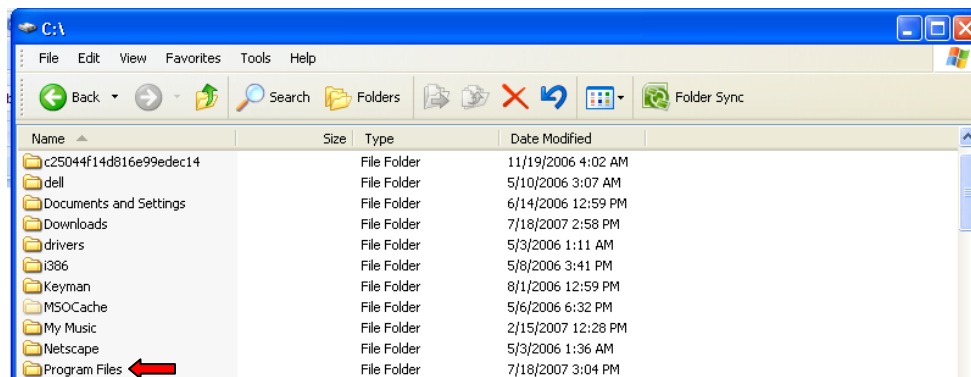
C:\

File Edit View Favorites Tools Help

Back Search Folders Folder Sync

| Name | Size | Type | Date Modified |
|---|---|---|---|
| c25044f14d816e99edec14 | | File Folder | 11/19/2006 4:02 AM |
| dell | | File Folder | 5/10/2006 3:07 AM |
| Documents and Settings | | File Folder | 6/14/2006 12:59 PM |
| Downloads | | File Folder | 7/18/2007 2:58 PM |
| drivers | | File Folder | 5/3/2006 1:11 AM |
| i386 | | File Folder | 5/8/2006 3:41 PM |
| Keyman | | File Folder | 8/1/2006 12:59 PM |
| MSOCache | | File Folder | 5/6/2006 6:32 PM |
| My Music | | File Folder | 2/15/2007 12:28 PM |
| Netscape | | File Folder | 5/3/2006 1:36 AM |
| Program Files | | File Folder | 7/18/2007 3:04 PM |